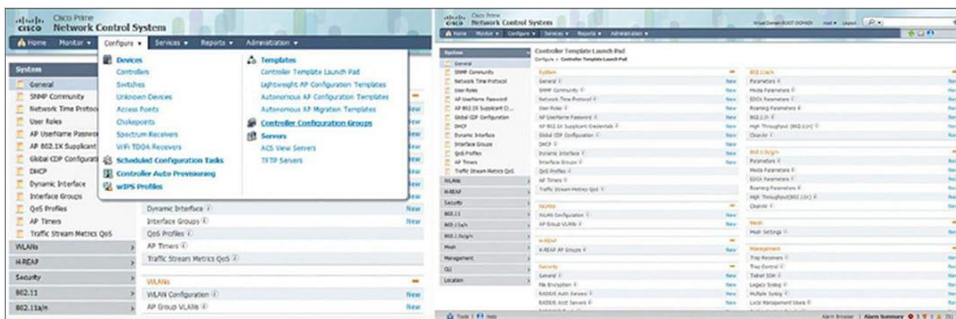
cisco Cisco Prime Network Control System

Home Monitor ▾ Configure ▾ Services ▾ Reports ▾ Administration ▾

System
General
SNMP Community
Network Time Protoco
User Roles
AP Username Passwo
AP 802.1X Supplicant
Global CDP Configurati
DHCP
Dynamic Interface
Interface Groups
QoS Profiles
AP Timers
Traffic Stream Metrics QoS
WLANs
H-REAP
Security
802.11
802.11a/n

Devices
Controllers
Switches
Unknown Devices
Access Points
Chokepoints
Spectrum Receivers
WiFi TDOA Receivers
Scheduled Configuration Tasks
Controller Auto Provisioning
WIPS Profiles

Templates
Controller Template Launch Pad
Lightweight AP Configuration Templates
Autonomous AP Configuration Templates
Autonomous AP Migration Templates
Controller Configuration Groups
Servers
ACS View Servers
TFTP Servers

Dynamic Interface
Interface Groups
QoS Profiles
AP Timers
Traffic Stream Metrics QoS

WLANs
WLAN Configuration New
AP Group VLANs New

cisco Cisco Prime Network Control System

Home Monitor ▾ Configure ▾ Services ▾ Reports ▾ Administration ▾

System
General
SNMP Community
Network Time Protocol
User Roles
AP Username Password
AP 802.1X Supplicant C
Global CDP Configuration
DHCP
Dynamic Interface
Interface Groups
QoS Profiles
AP Timers
Traffic Stream Metrics QoS
WLANs
H-REAP
Security
802.11
802.11a/n
802.11b/g/n
Mesh
Management
CLI
Location

Controller Template Launch Pad
Configure > Controller Template Launch Pad

System
General New
SNMP Community New
Network Time Protocol New
User Roles New
AP Username Password New
AP 802.1X Supplicant Credentials New
Global CDP Configuration New
DHCP New
Dynamic Interface New
Interface Groups New
QoS Profiles New
AP Timers New
Traffic Stream Metrics QoS New

WLANs
WLAN Configuration New
AP Group VLANs New

H-REAP
H-REAP AP Groups New

Security
General New
File Encryption New
RADIUS Auth Servers New
RADIUS Acct Servers New

802.11a/n
Parameters
Media Parameters
EDCA Parameters
Roaming Parameters
802.11h
High Throughput (802.11n)
CleanAir

802.11b/g/n
Parameters
Media Parameters
EDCA Parameters
Roaming Parameters
High Throughput(802.11n)
CleanAir

Mesh
Mesh Settings

Management
Trap Receivers
Trap Control
Telnet SSH
Legacy Syslog
Multiple Syslog
Local Management Users

Tools Help
Alarm Browser | Alarm Summary